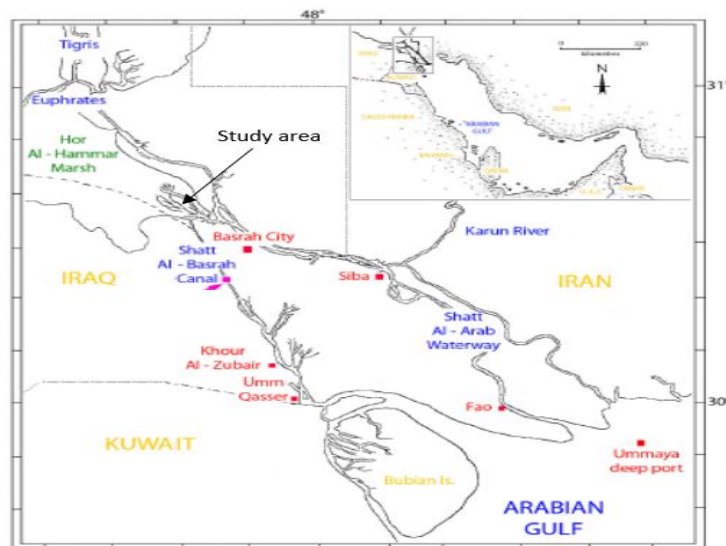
48°

Tigris

Euphrates

Hor Al - Hammar Marsh

Study area

Basrah City

Shatt Al - Basrah Canal

IRAQ

Karun River

Siba

IRAN

Shatt Al - Arab Waterway

Khour Al - Zubair

Umm Qasser

Fao

KUWAIT

Bubian Is.

Ummaya deep port

ARABIAN GULF

31°

30°

N

0 Kilometers 200

ARABIAN GULF

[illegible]